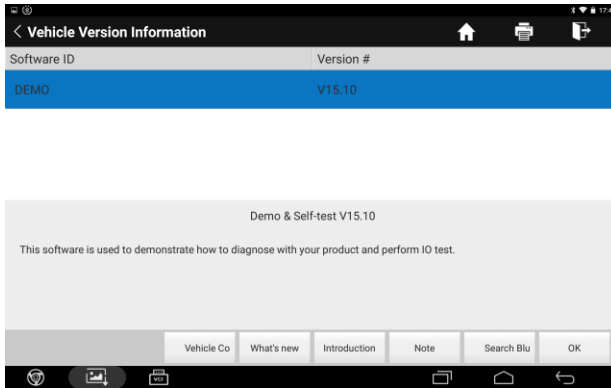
< Vehicle Version Information

| Software ID | Version # |
|---|---|
| DEMO | V15.10 |

Demo & Self-test V15.10

This software is used to demonstrate how to diagnose with your product and perform IO test.

Vehicle Co What's new Introduction Note Search Blu OK

VCI